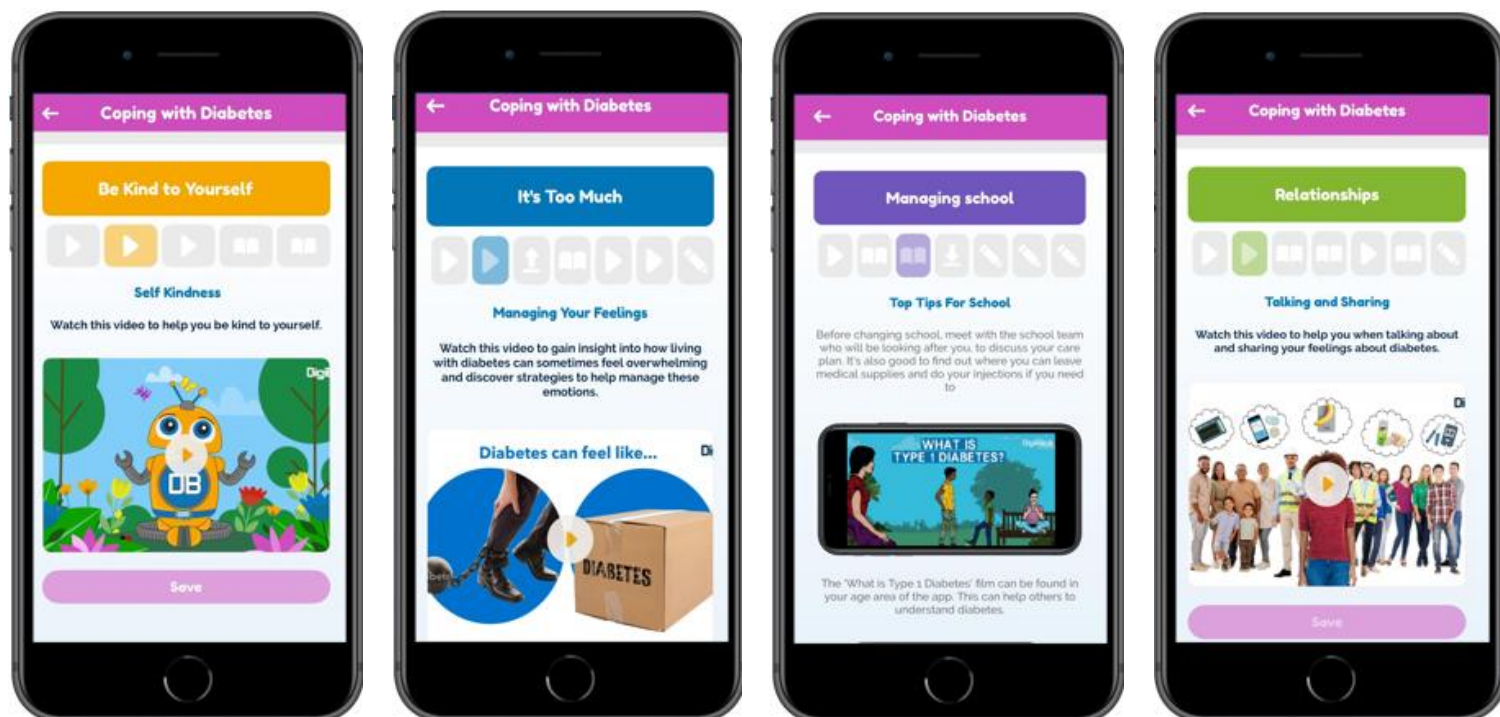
←
Coping with Diabetes

Be Kind to Yourself

Self Kindness

Watch this video to help you be kind to yourself.

Digi

DB

Save

←
Coping with Diabetes

It's Too Much

Managing Your Feelings

Watch this video to gain insight into how living with diabetes can sometimes feel overwhelming and discover strategies to help manage these emotions.

Diabetes can feel like...

Di

DIABETES

←
Coping with Diabetes

Managing school

Top Tips For School

Before changing school, meet with the school team who will be looking after you, to discuss your care plan. It's also good to find out where you can leave medical supplies and do your injections if you need to

WHAT IS TYPE 1 DIABETES?

The 'What is Type 1 Diabetes' film can be found in your age area of the app. This can help others to understand diabetes.

←
Coping with Diabetes

Relationships

Talking and Sharing

Watch this video to help you when talking about and sharing your feelings about diabetes.

Di

Save